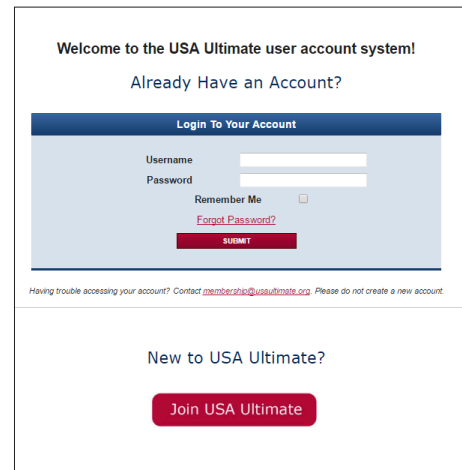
Welcome to the USA Ultimate user account system!

Already Have an Account?

Login To Your Account

Username

Password

Remember Me

Forgot Password?

SUBMIT

Having trouble accessing your account? Contact membership@usaultimate.org. Please do not create a new account.

New to USA Ultimate?

Join USA Ultimate